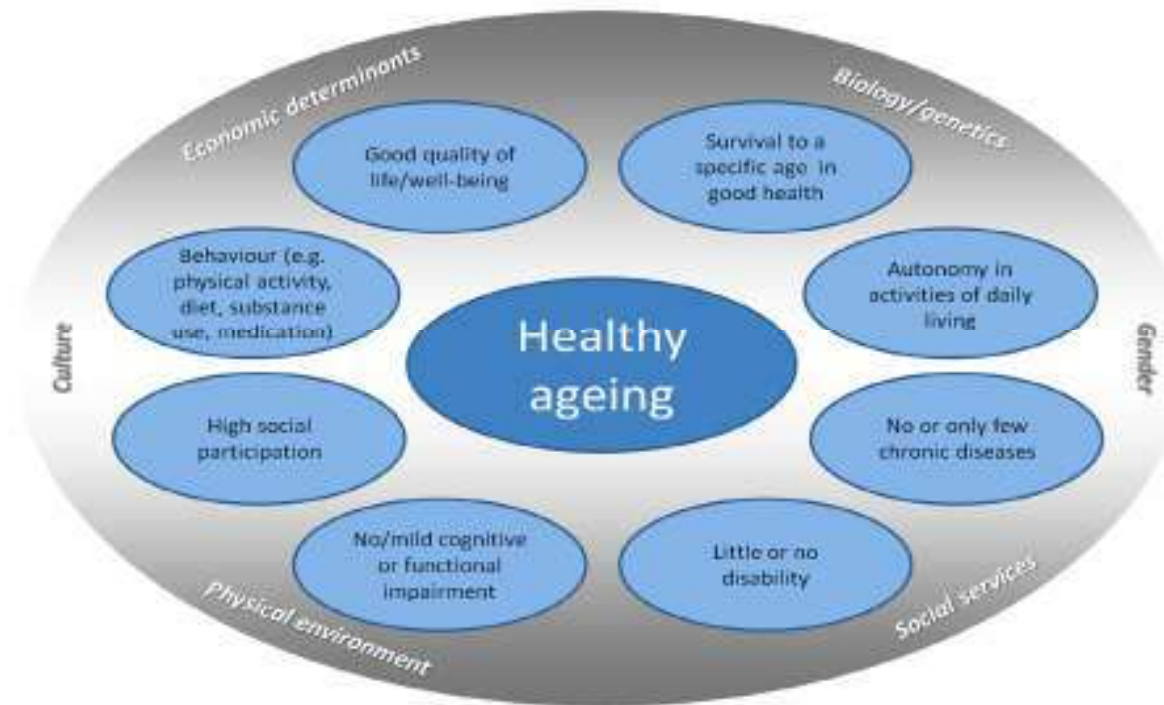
Economic determinants

Biology/genetics

Good quality of life/well-being

Survival to a specific age in good health

Behaviour (e.g. physical activity, diet, substance use, medication)

Autonomy in activities of daily living

Culture

Healthy ageing

Gender

High social participation

No or only few chronic diseases

No/mild cognitive or functional impairment

Little or no disability

Physical environment

Social services